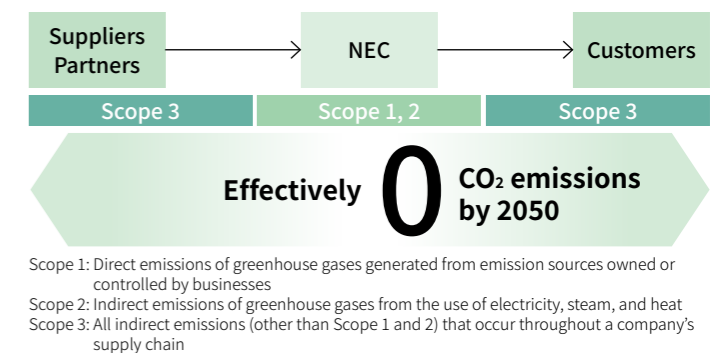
Suppliers Partners

NEC

Customers

Scope 3

Scope 1, 2

Scope 3

Effectively 0 $CO_2$ emissions by 2050

Scope 1: Direct emissions of greenhouse gases generated from emission sources owned or controlled by businesses
Scope 2: Indirect emissions of greenhouse gases from the use of electricity, steam, and heat
Scope 3: All indirect emissions (other than Scope 1 and 2) that occur throughout a company's supply chain